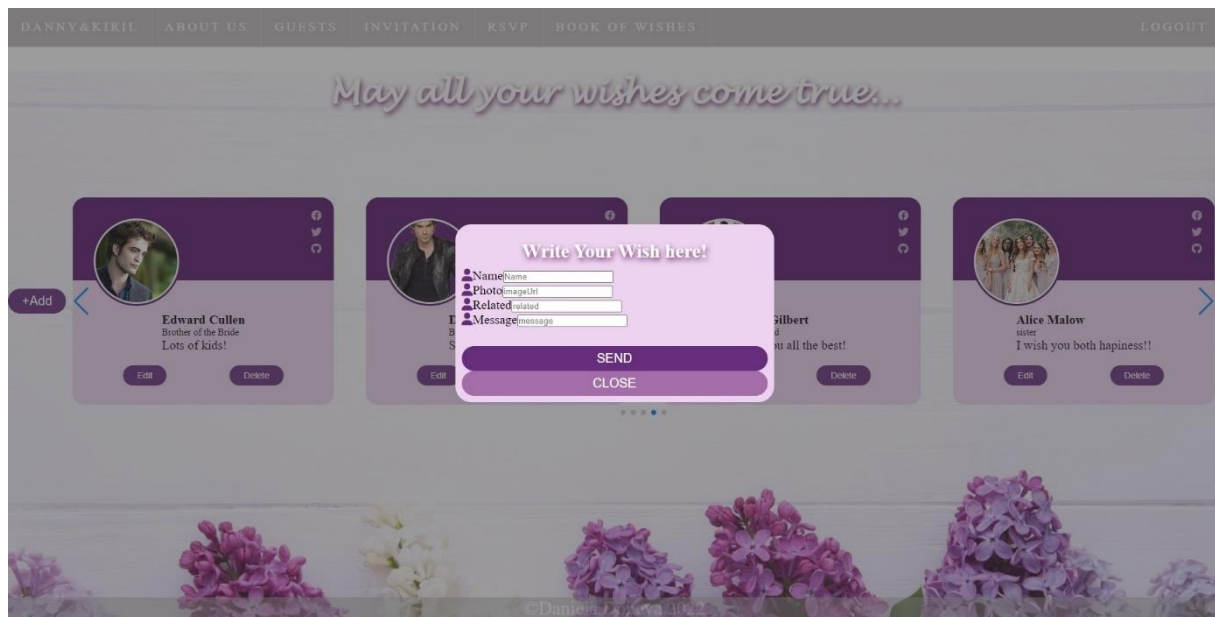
DANNY&KIRIL ABOUT US GUESTS INVITATION RSVP BOOK OF WISHES LOGOUT

May all your wishes come true...

+Add

Edward Cullen
Brother of the Bride
Lots of kids!
Edit Delete

D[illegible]
S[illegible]
S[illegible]
Edit

Write Your Wish here!
Name Name
Photo imageUrl
Related related
Message message
SEND
CLOSE

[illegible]Gilbert
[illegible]d
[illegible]u all the best!
Delete

Alice Malow
sister
I wish you both hapiness!!
Edit Delete

©Daniela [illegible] 2022